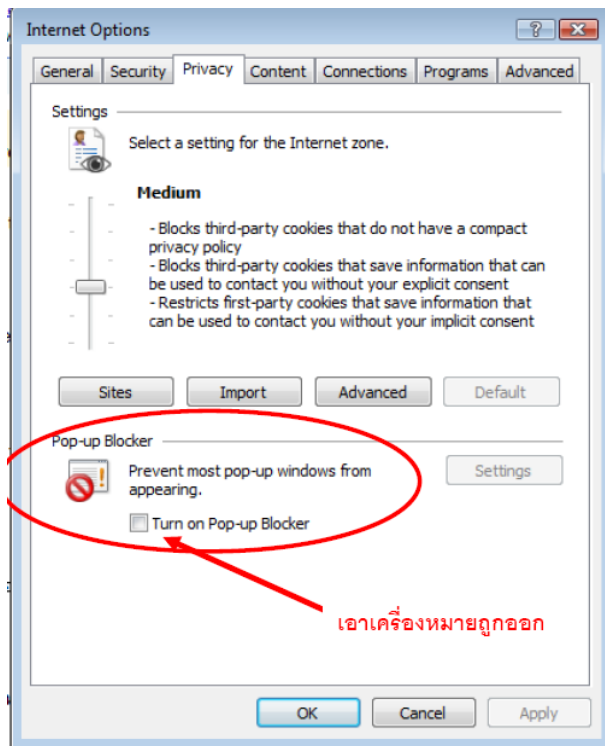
Internet Options

General | Security | Privacy | Content | Connections | Programs | Advanced

Settings

Select a setting for the Internet zone.

Medium

- Blocks third-party cookies that do not have a compact privacy policy
- Blocks third-party cookies that save information that can be used to contact you without your explicit consent
- Restricts first-party cookies that save information that can be used to contact you without your implicit consent

Sites | Import | Advanced | Default

Pop-up Blocker

Prevent most pop-up windows from appearing.

Settings

Turn on Pop-up Blocker

เอาเครื่องหมายถูกออก

OK | Cancel | Apply